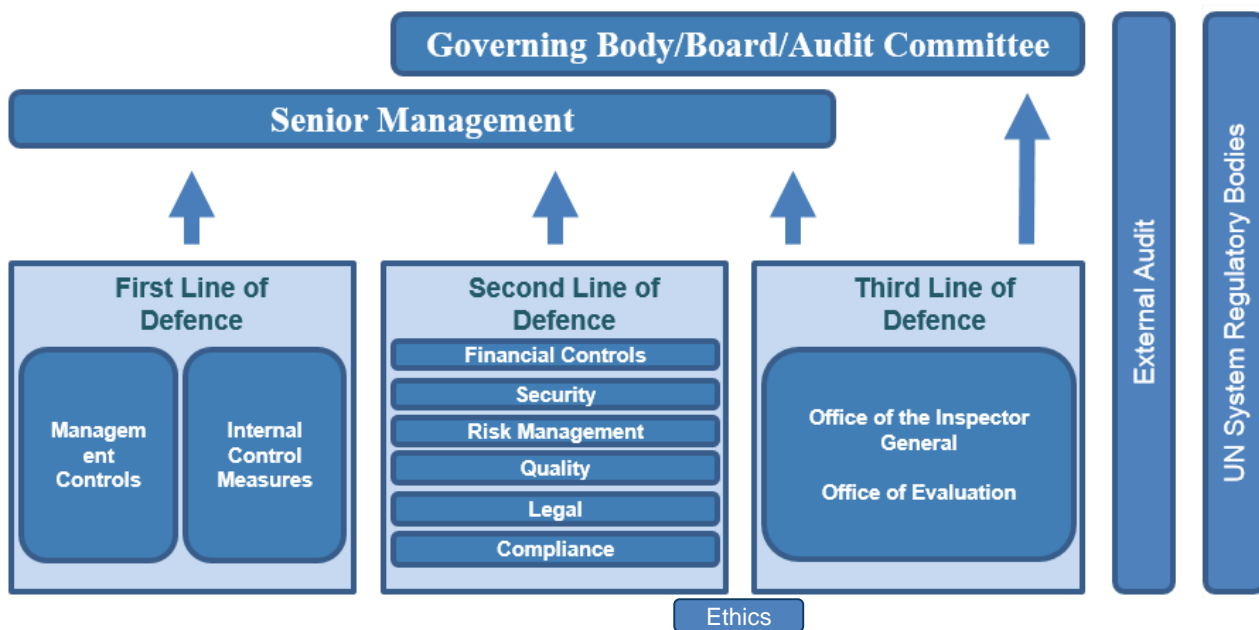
Governing Body/Board/Audit Committee

Senior Management

First Line of Defence

Management Controls

Internal Control Measures

Second Line of Defence

Financial Controls

Security

Risk Management

Quality

Legal

Compliance

Third Line of Defence

Office of the Inspector General

Office of Evaluation

External Audit

UN System Regulatory Bodies

Ethics